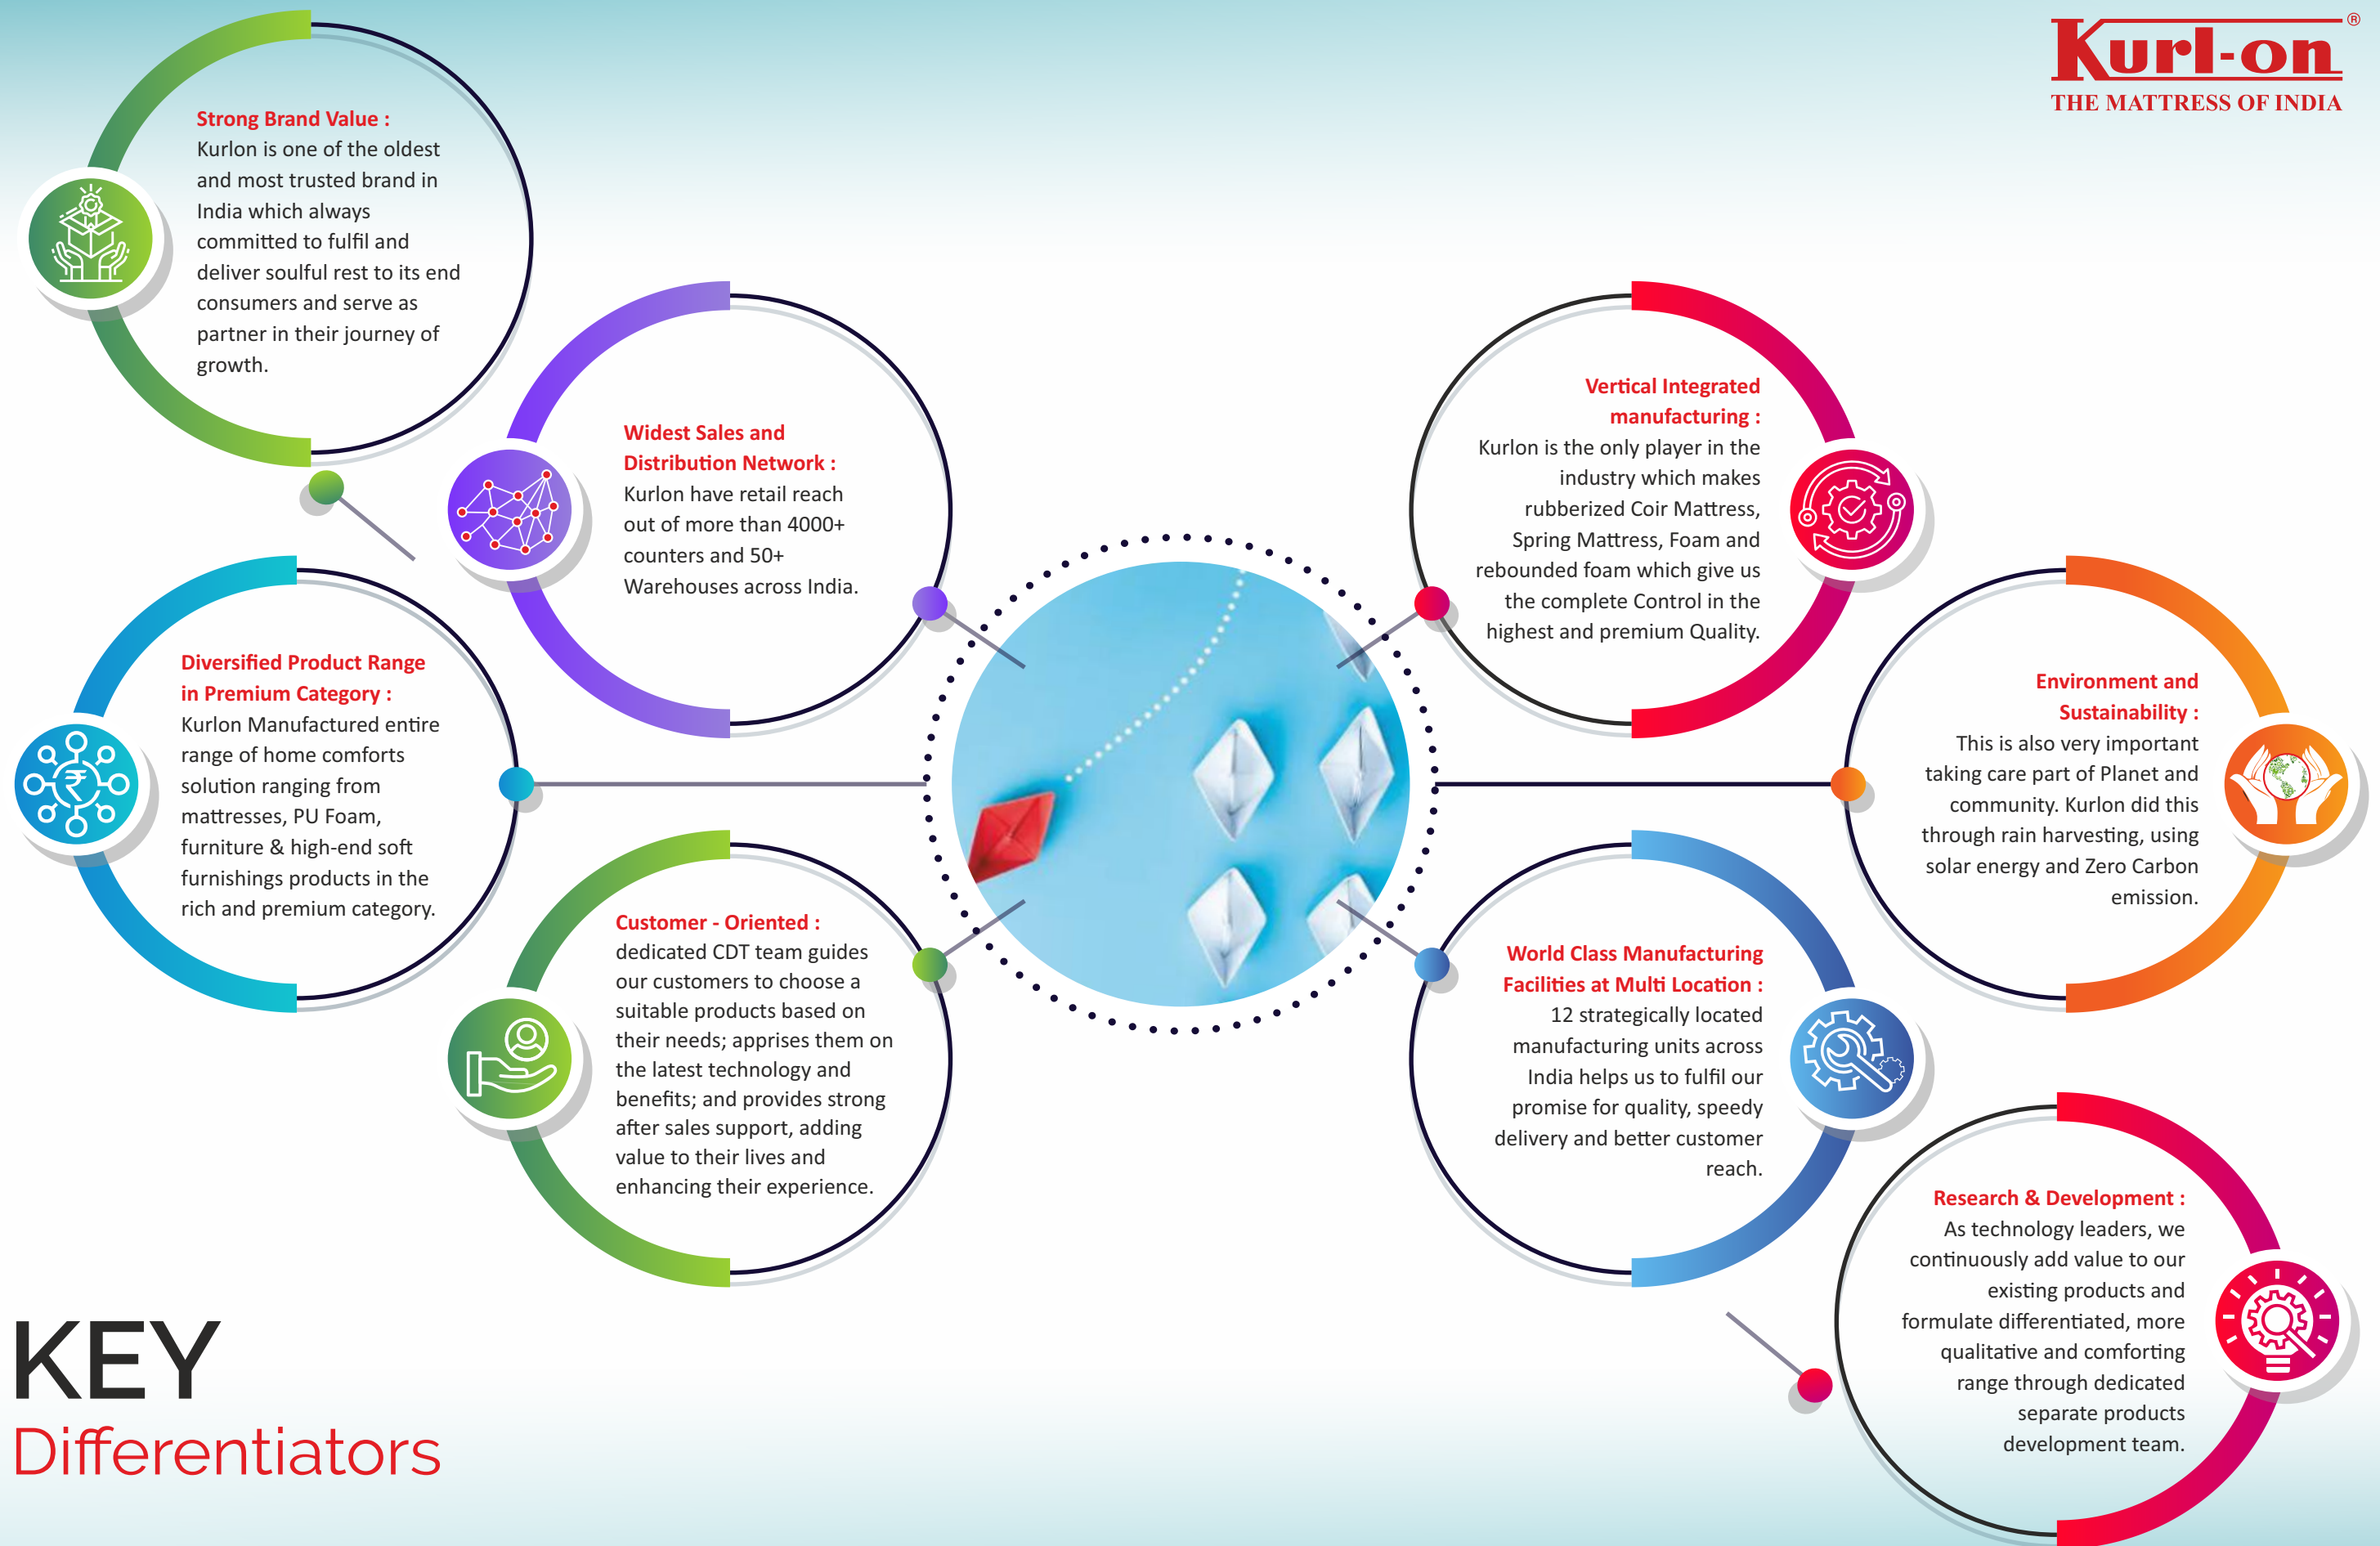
Kurl-on®
THE MATTRESS OF INDIA

Strong Brand Value :
Kurlon is one of the oldest and most trusted brand in India which always committed to fulfil and deliver soulful rest to its end consumers and serve as partner in their journey of growth.

Widest Sales and Distribution Network :
Kurlon have retail reach out of more than 4000+ counters and 50+ Warehouses across India.

Diversified Product Range in Premium Category :
Kurlon Manufactured entire range of home comforts solution ranging from mattresses, PU Foam, furniture & high-end soft furnishings products in the rich and premium category.

Customer - Oriented :
dedicated CDT team guides our customers to choose a suitable products based on their needs; apprises them on the latest technology and benefits; and provides strong after sales support, adding value to their lives and enhancing their experience.

Vertical Integrated manufacturing :
Kurlon is the only player in the industry which makes rubberized Coir Mattress, Spring Mattress, Foam and rebounded foam which give us the complete Control in the highest and premium Quality.

Environment and Sustainability :
This is also very important taking care part of Planet and community. Kurlon did this through rain harvesting, using solar energy and Zero Carbon emission.

World Class Manufacturing Facilities at Multi Location :
12 strategically located manufacturing units across India helps us to fulfil our promise for quality, speedy delivery and better customer reach.

Research & Development :
As technology leaders, we continuously add value to our existing products and formulate differentiated, more qualitative and comforting range through dedicated separate products development team.

KEY
Differentiators